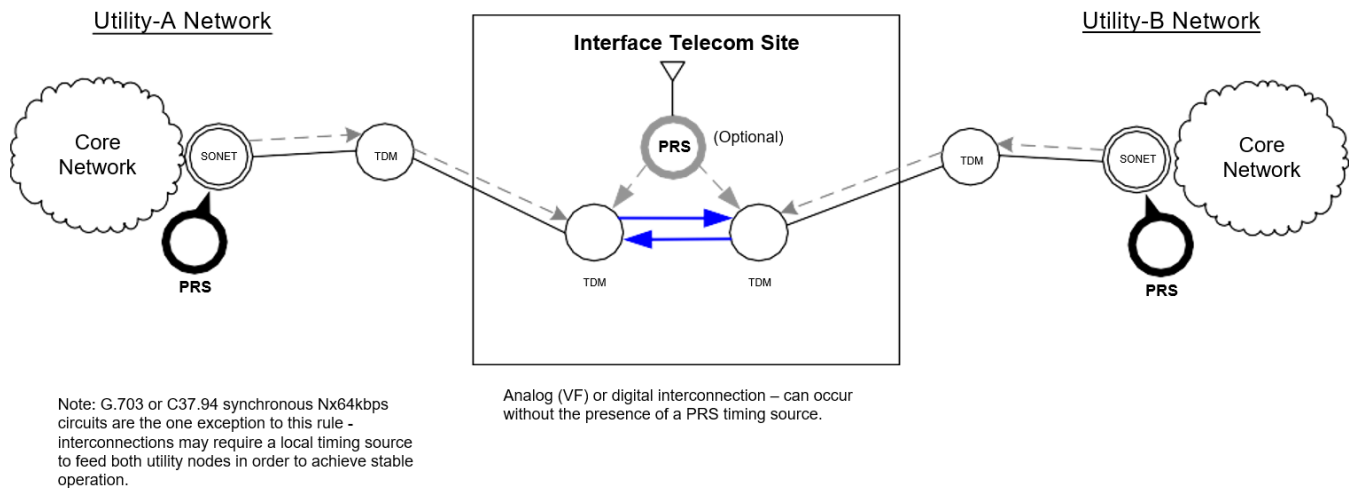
Utility-A Network

Interface Telecom Site

Utility-B Network

Core Network

SONET

TDM

PRS

(Optional)

TDM

SONET

Core Network

PRS

TDM

TDM

PRS

Note: G.703 or C37.94 synchronous Nx64kbps circuits are the one exception to this rule - interconnections may require a local timing source to feed both utility nodes in order to achieve stable operation.

Analog (VF) or digital interconnection – can occur without the presence of a PRS timing source.